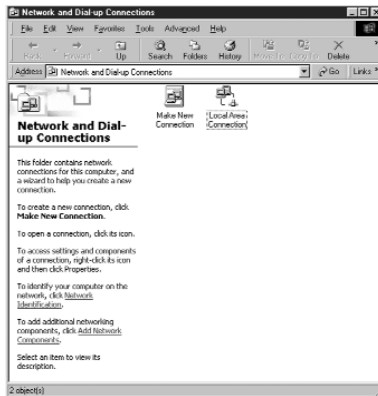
Network and Dial-up Connections

File Edit View Favorites Tools Advanced Help

Back Forward Up Search Folders History Move To Copy To Delete

Address Network and Dial-up Connections

Go Links

Network and Dial-up Connections

This folder contains network connections for this computer, and a wizard to help you create a new connection.

To create a new connection, click Make New Connection.

To open a connection, click its icon.

To access settings and components of a connection, right-click its icon and then click Properties.

To identify your computer on the network, click Network Identification.

To add additional networking components, click Add Network Components.

Select an item to view its description.

Make New Connection

Local Area Connection

2 object(s)